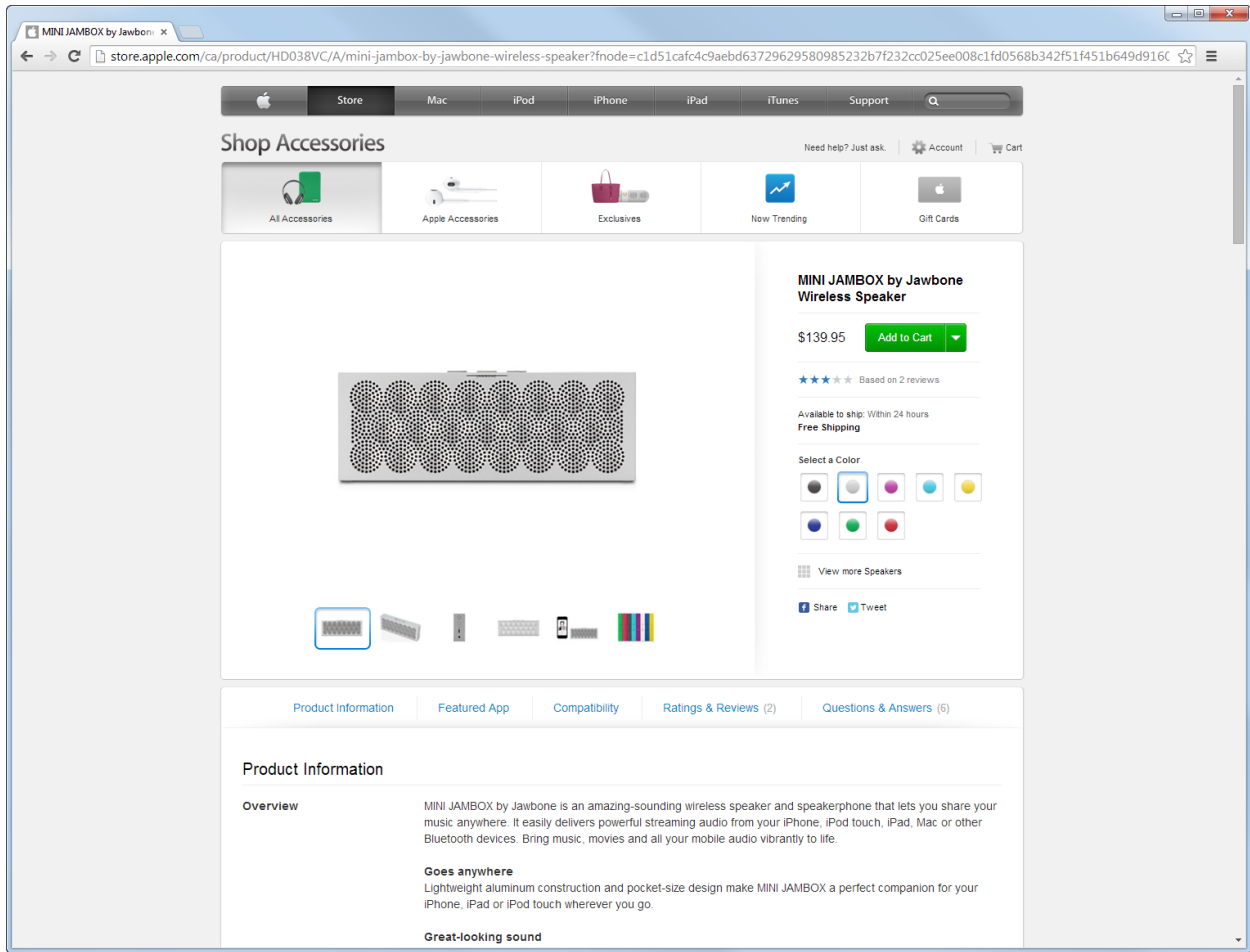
MINI JAMBOX by Jawbone ×

store.apple.com/ca/product/HD038VC/A/mini-jambox-by-jawbone-wireless-speaker?fnode=c1d51cafc4c9aebd63729629580985232b7f232cc025ee008c1fd0568b342f51f451b649d916(

Store Mac iPod iPhone iPad iTunes Support

Shop Accessories

Need help? Just ask. Account Cart

All Accessories Apple Accessories Exclusives Now Trending Gift Cards

MINI JAMBOX by Jawbone Wireless Speaker

$139.95 Add to Cart

Based on 2 reviews

Available to ship: Within 24 hours
Free Shipping

Select a Color

View more Speakers

Share Tweet

Product Information Featured App Compatibility Ratings & Reviews (2) Questions & Answers (6)

Product Information

Overview

MINI JAMBOX by Jawbone is an amazing-sounding wireless speaker and speakerphone that lets you share your music anywhere. It easily delivers powerful streaming audio from your iPhone, iPod touch, iPad, Mac or other Bluetooth devices. Bring music, movies and all your mobile audio vibrantly to life.

Goes anywhere
Lightweight aluminum construction and pocket-size design make MINI JAMBOX a perfect companion for your iPhone, iPad or iPod touch wherever you go.

Great-looking sound